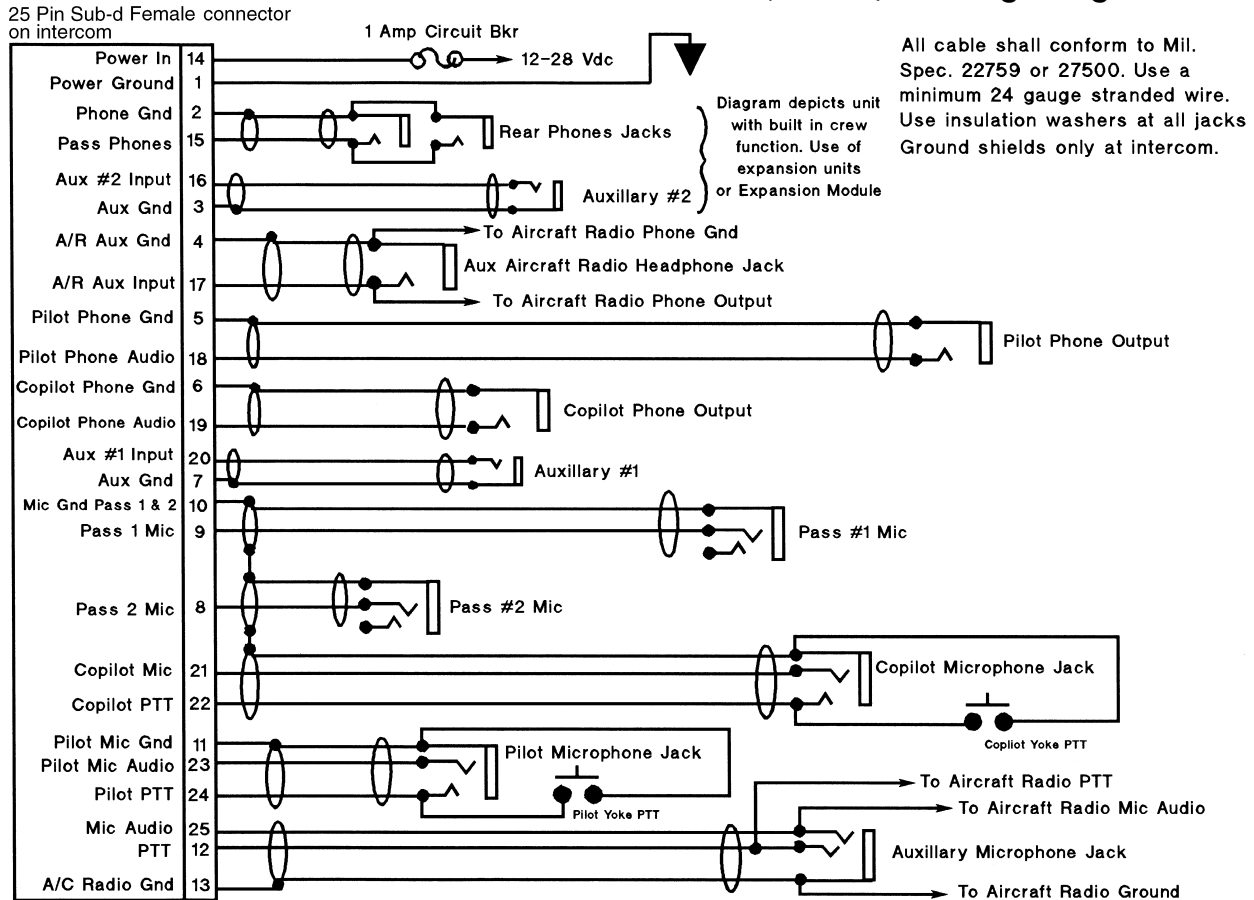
25 Pin Sub-d Female connector on intercom

1 Amp Circuit Bkr

12-28 Vdc

All cable shall conform to Mil. Spec. 22759 or 27500. Use a minimum 24 gauge stranded wire. Use insulation washers at all jacks Ground shields only at intercom.

| Power In | 14 |
|---|---|
| Power Ground | 1 |
| Phone Gnd | 2 |
| Pass Phones | 15 |
| Aux #2 Input | 16 |
| Aux Gnd | 3 |
| A/R Aux Gnd | 4 |
| A/R Aux Input | 17 |
| Pilot Phone Gnd | 5 |
| Pilot Phone Audio | 18 |
| Copilot Phone Gnd | 6 |
| Copilot Phone Audio | 19 |
| Aux #1 Input | 20 |
| Aux Gnd | 7 |
| Mic Gnd Pass 1 & 2 | 10 |
| Pass 1 Mic | 9 |
| Pass 2 Mic | 8 |
| Copilot Mic | 21 |
| Copilot PTT | 22 |
| Pilot Mic Gnd | 11 |
| Pilot Mic Audio | 23 |
| Pilot PTT | 24 |
| Mic Audio | 25 |
| PTT | 12 |
| A/C Radio Gnd | 13 |

Rear Phones Jacks

Diagram depicts unit with built in crew function. Use of expansion units or Expansion Module

Auxillary #2

To Aircraft Radio Phone Gnd

Aux Aircraft Radio Headphone Jack

To Aircraft Radio Phone Output

Pilot Phone Output

Copilot Phone Output

Auxillary #1

Pass #1 Mic

Pass #2 Mic

Copilot Microphone Jack

Copilot Yoke PTT

Pilot Microphone Jack

Pilot Yoke PTT

To Aircraft Radio PTT

To Aircraft Radio Mic Audio

Auxillary Microphone Jack

To Aircraft Radio Ground